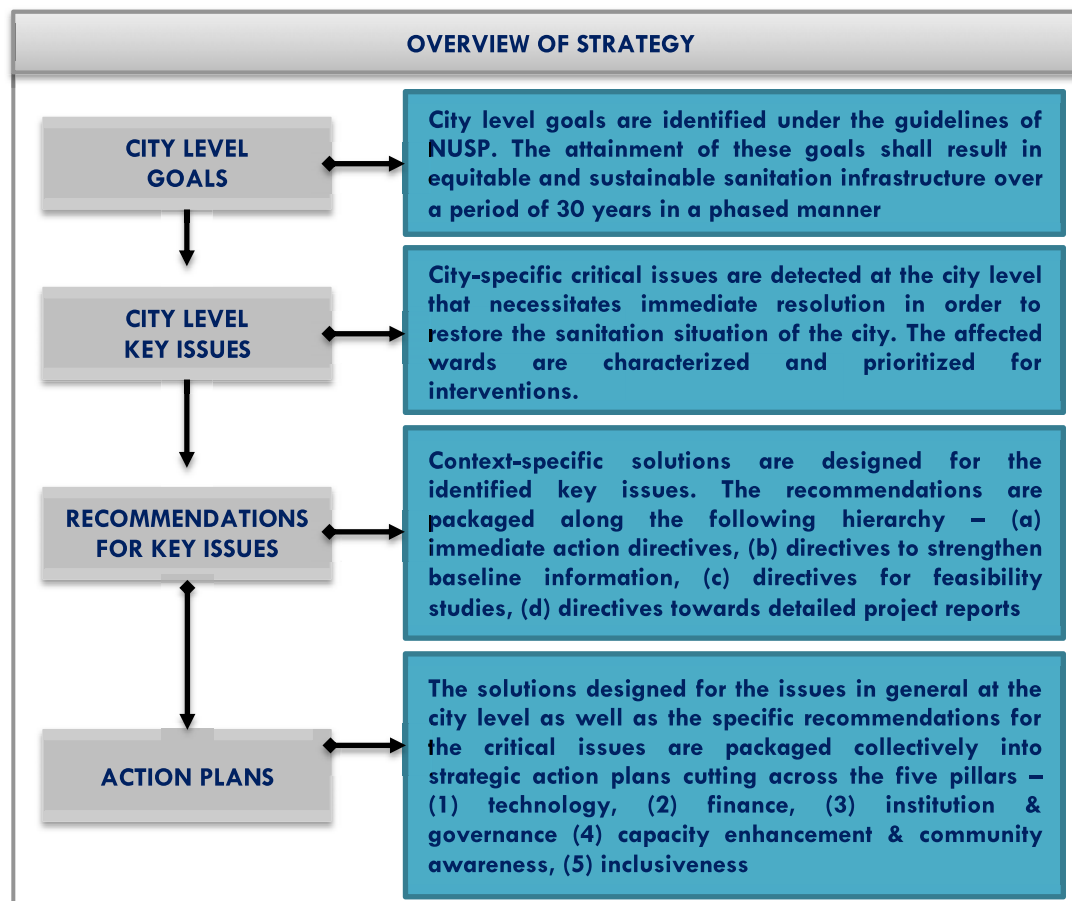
OVERVIEW OF STRATEGY

CITY LEVEL GOALS

City level goals are identified under the guidelines of NUSP. The attainment of these goals shall result in equitable and sustainable sanitation infrastructure over a period of 30 years in a phased manner

CITY LEVEL KEY ISSUES

City-specific critical issues are detected at the city level that necessitates immediate resolution in order to restore the sanitation situation of the city. The affected wards are characterized and prioritized for interventions.

RECOMMENDATIONS FOR KEY ISSUES

Context-specific solutions are designed for the identified key issues. The recommendations are packaged along the following hierarchy – (a) immediate action directives, (b) directives to strengthen baseline information, (c) directives for feasibility studies, (d) directives towards detailed project reports

ACTION PLANS

The solutions designed for the issues in general at the city level as well as the specific recommendations for the critical issues are packaged collectively into strategic action plans cutting across the five pillars – (1) technology, (2) finance, (3) institution & governance (4) capacity enhancement & community awareness, (5) inclusiveness